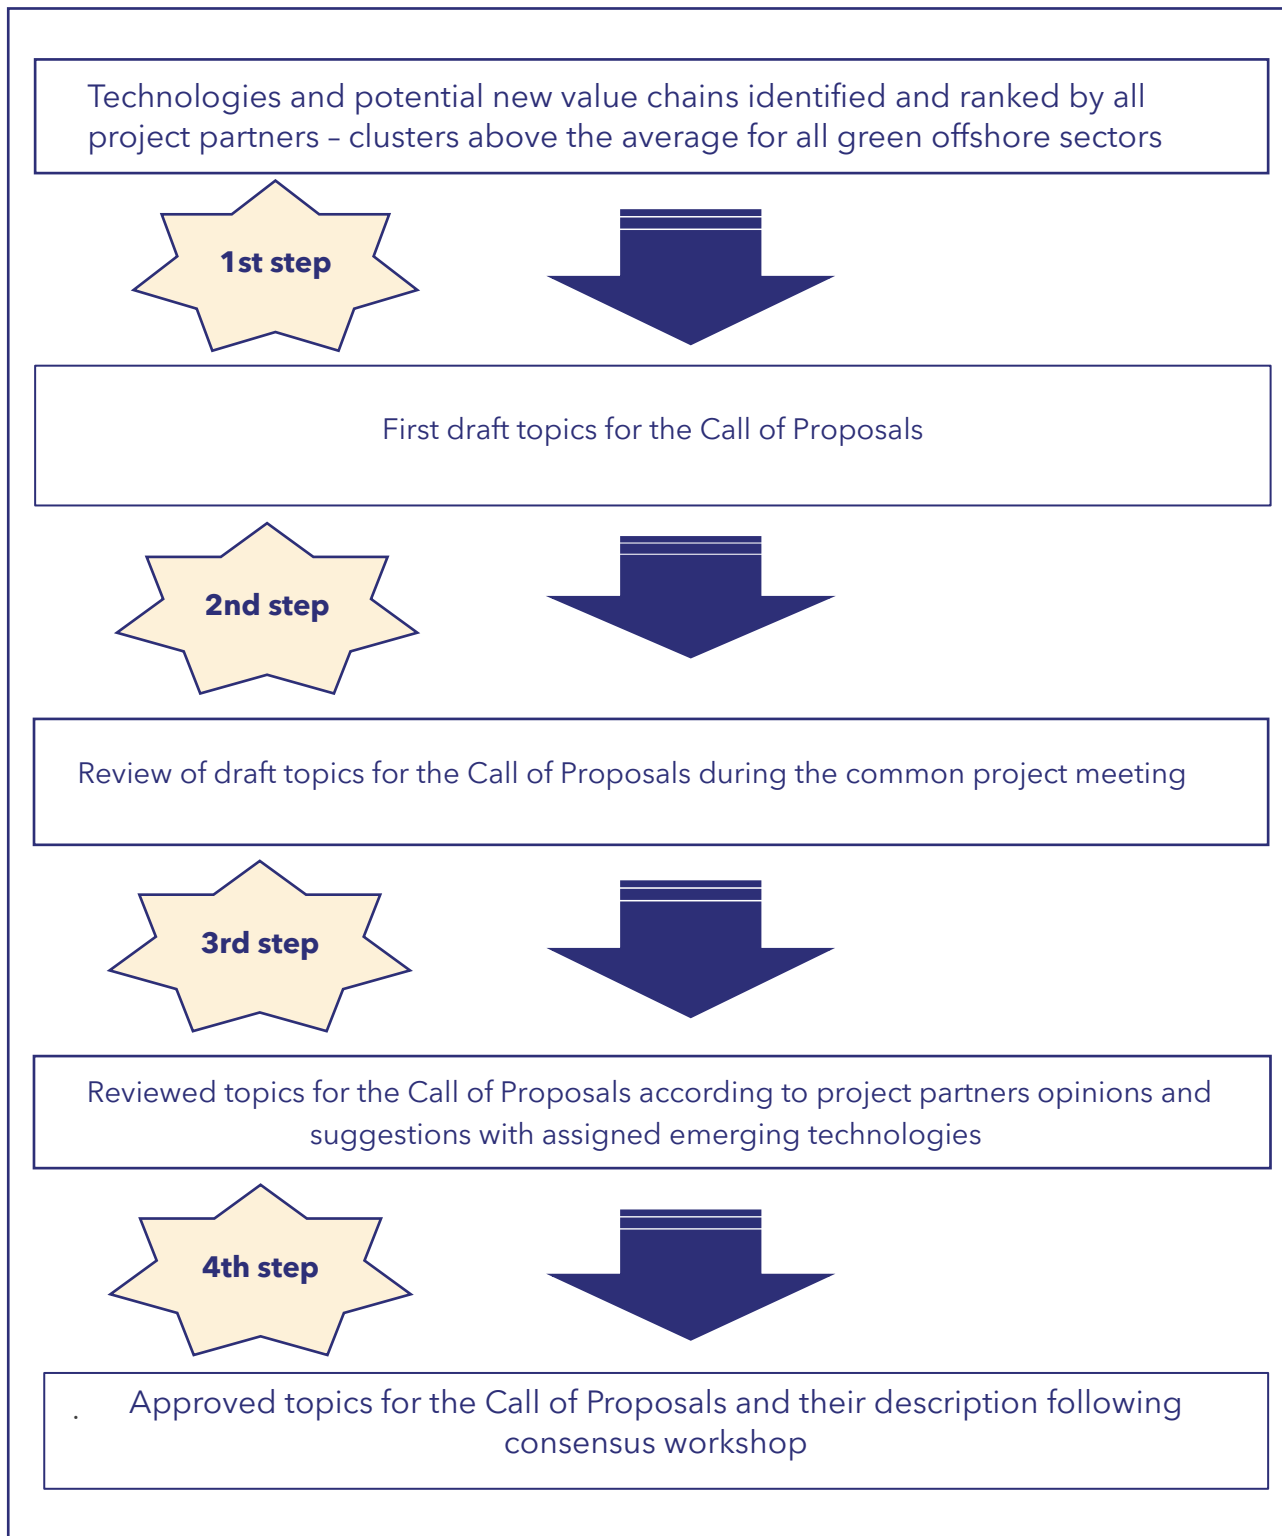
Technologies and potential new value chains identified and ranked by all project partners – clusters above the average for all green offshore sectors

1st step

First draft topics for the Call of Proposals

2nd step

Review of draft topics for the Call of Proposals during the common project meeting

3rd step

Reviewed topics for the Call of Proposals according to project partners opinions and suggestions with assigned emerging technologies

4th step

. Approved topics for the Call of Proposals and their description following consensus workshop